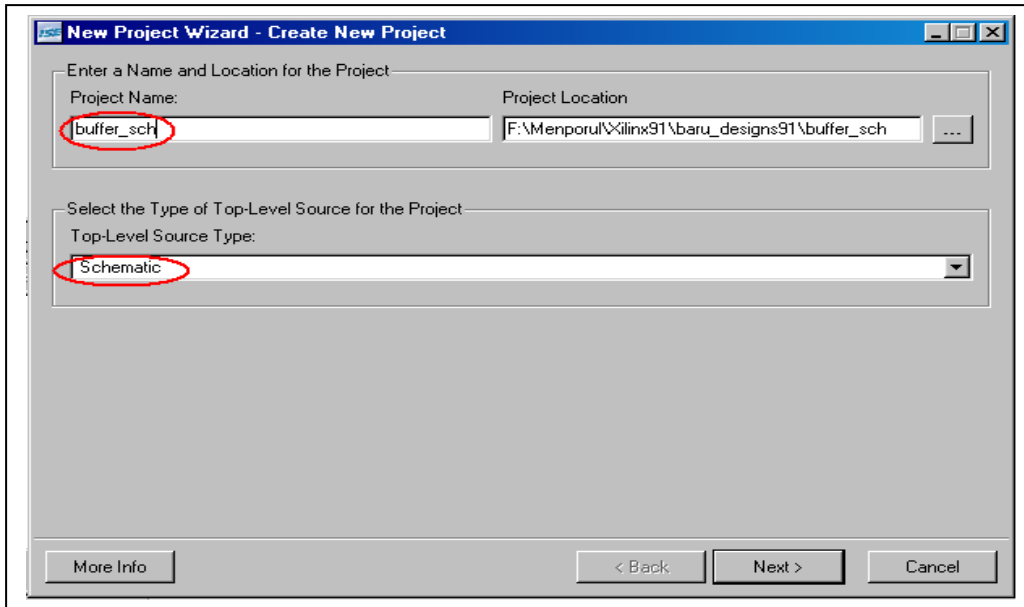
New Project Wizard - Create New Project

Enter a Name and Location for the Project

Project Name:

buffer_sch

Project Location

F:\Menporul\Xilinx91\baru_designs91\buffer_sch

...

Select the Type of Top-Level Source for the Project

Top-Level Source Type:

Schematic

More Info

< Back

Next >

Cancel